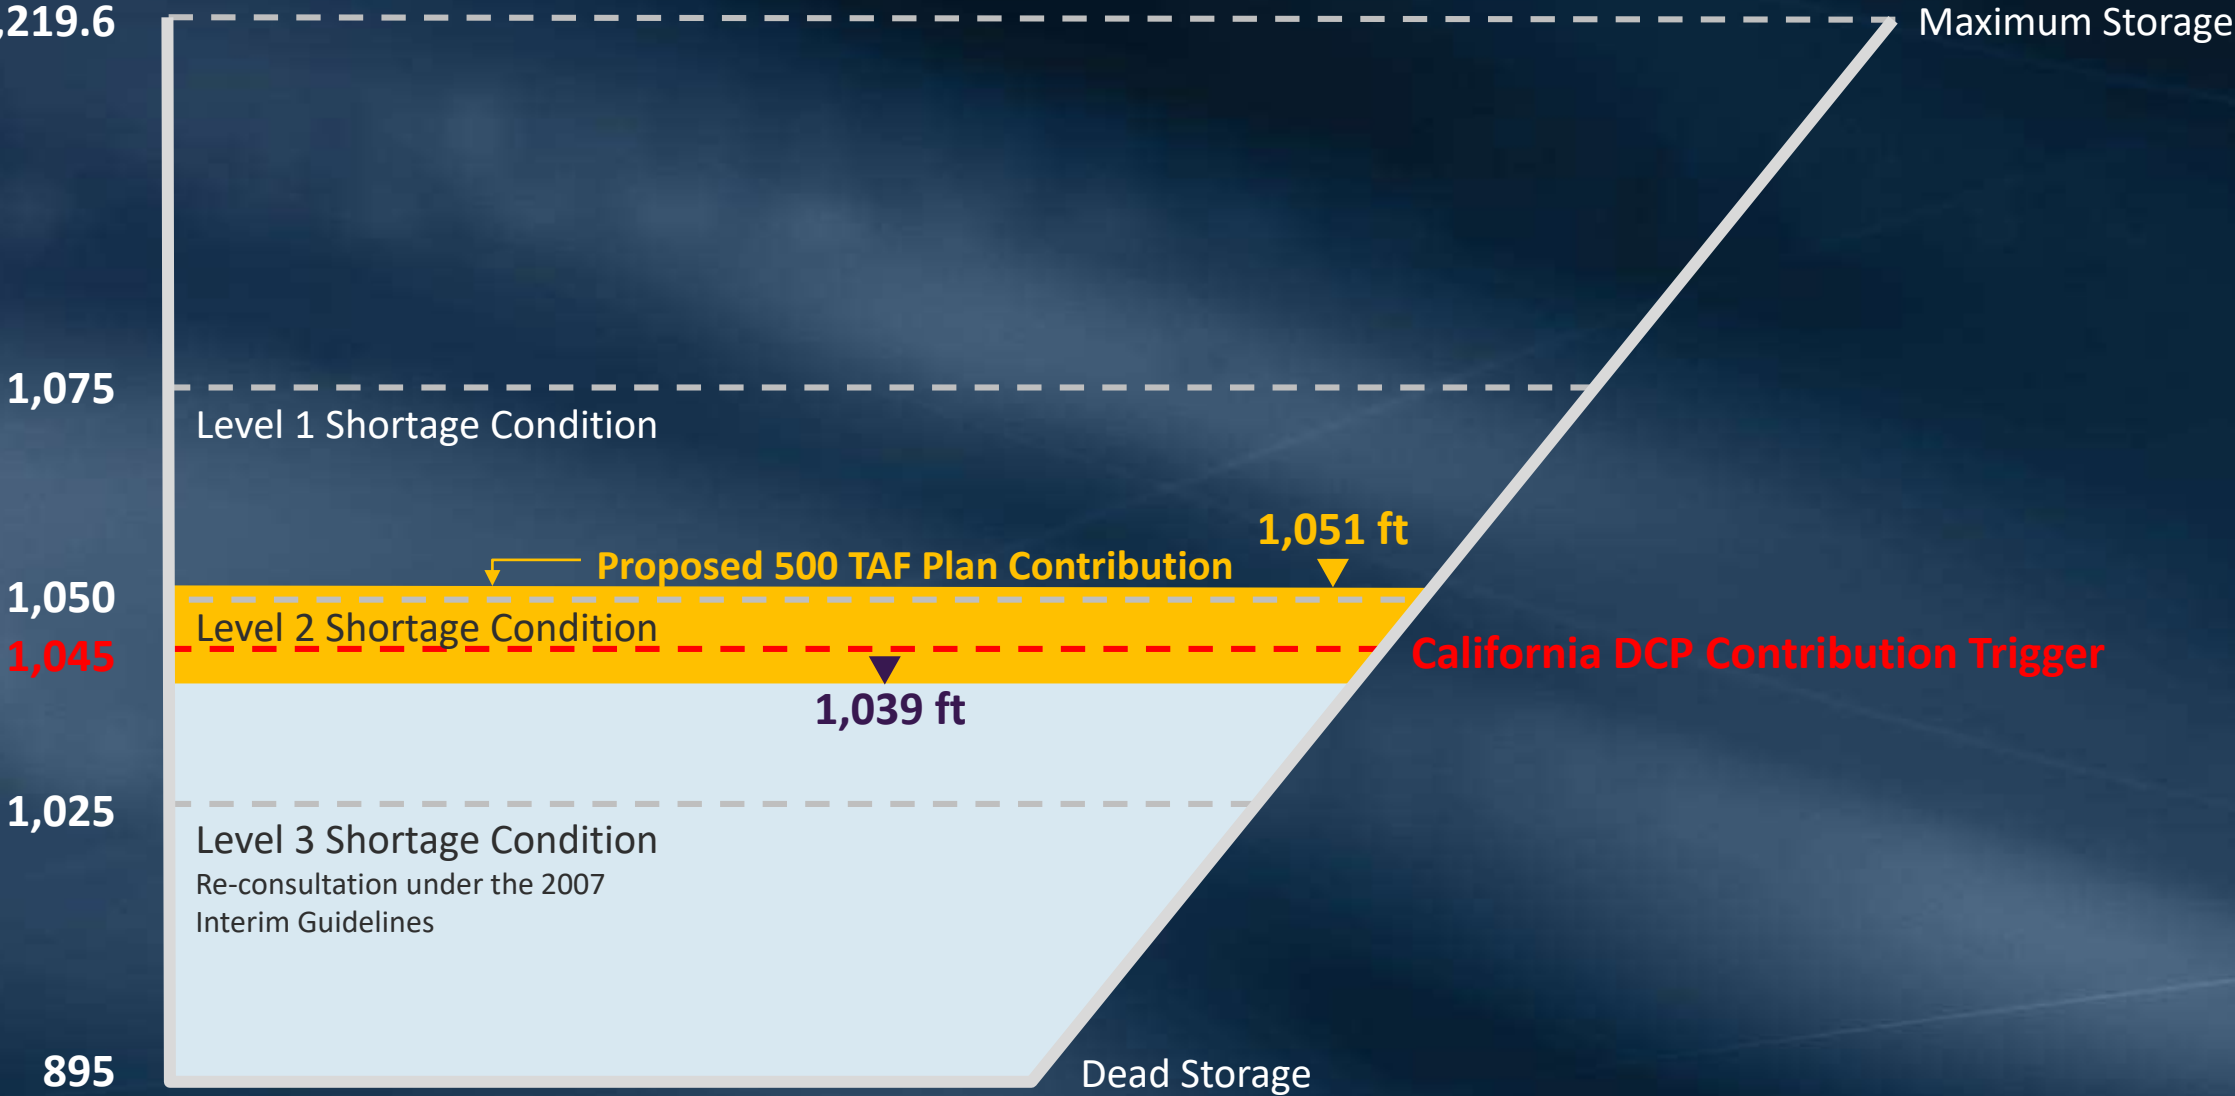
,219.6

Maximum Storage

1,075

Level 1 Shortage Condition

1,051 ft

Proposed 500 TAF Plan Contribution

1,050

Level 2 Shortage Condition

1,045

California DCP Contribution Trigger

1,039 ft

1,025

Level 3 Shortage Condition

Re-consultation under the 2007 Interim Guidelines

895

Dead Storage